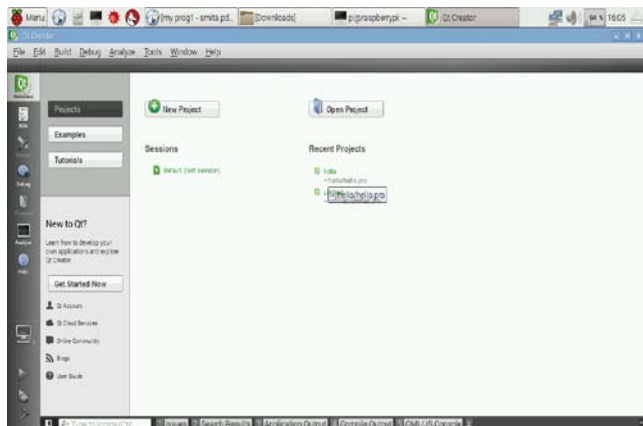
Menu [my prog1 - smita.pd... [Downloads] pi@raspberrypi: ~ Qt Creator 16:05

Qt Creator

File Edit Build Debug Analyze Tools Window Help

Welcome Edit Design Debug Projects Analyze Help

Projects

Examples

Tutorials

New Project

Open Project

Sessions

default (last session)

Recent Projects

hello

~/hello/hello.pro

~/hello/hello.pro

New to Qt?

Learn how to develop your own applications and explore Qt Creator.

Get Started Now

Qt Account

Qt Cloud Services

Online Community

Blogs

User Guide

Type to locate (Ctrl+K) 1 Issues 2 Search Results 3 Application Output 4 Compile Output 5 QML/JS Console